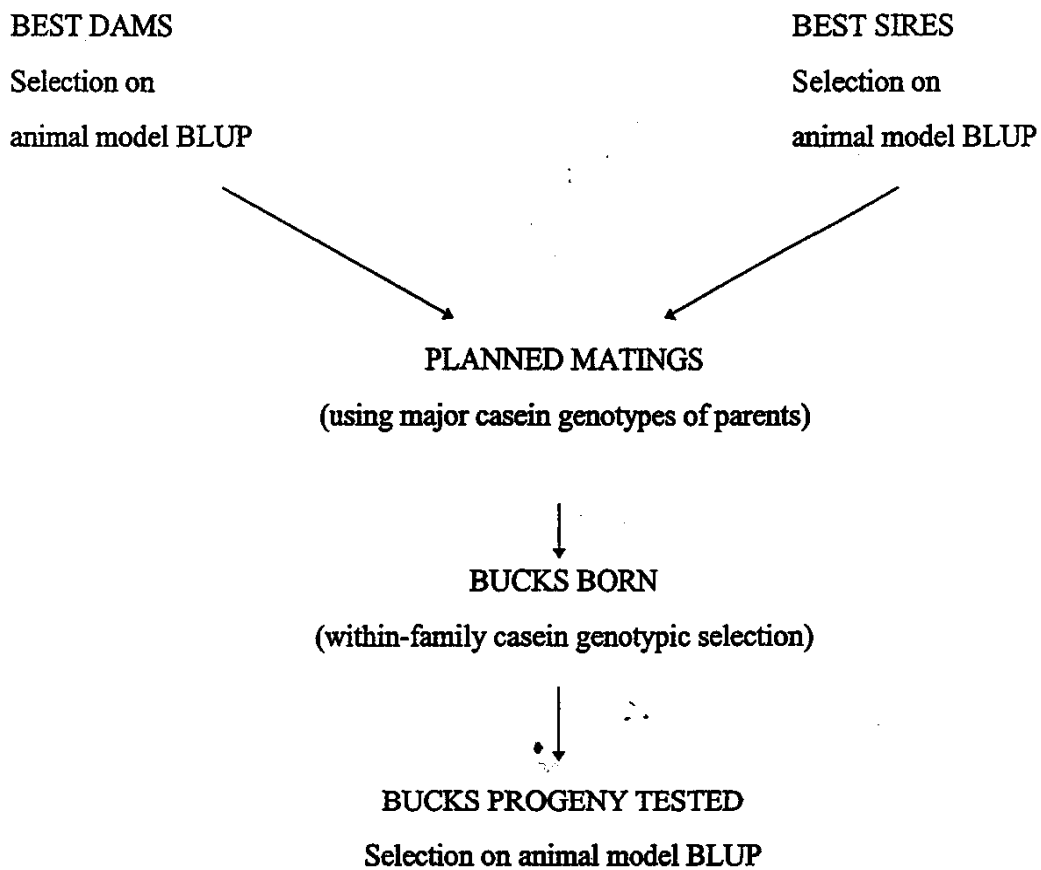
BEST DAMS
Selection on
animal model BLUP

BEST SIRES
Selection on
animal model BLUP

PLANNED MATINGS
(using major casein genotypes of parents)

BUCKS BORN
(within-family casein genotypic selection)

BUCKS PROGENY TESTED
Selection on animal model BLUP